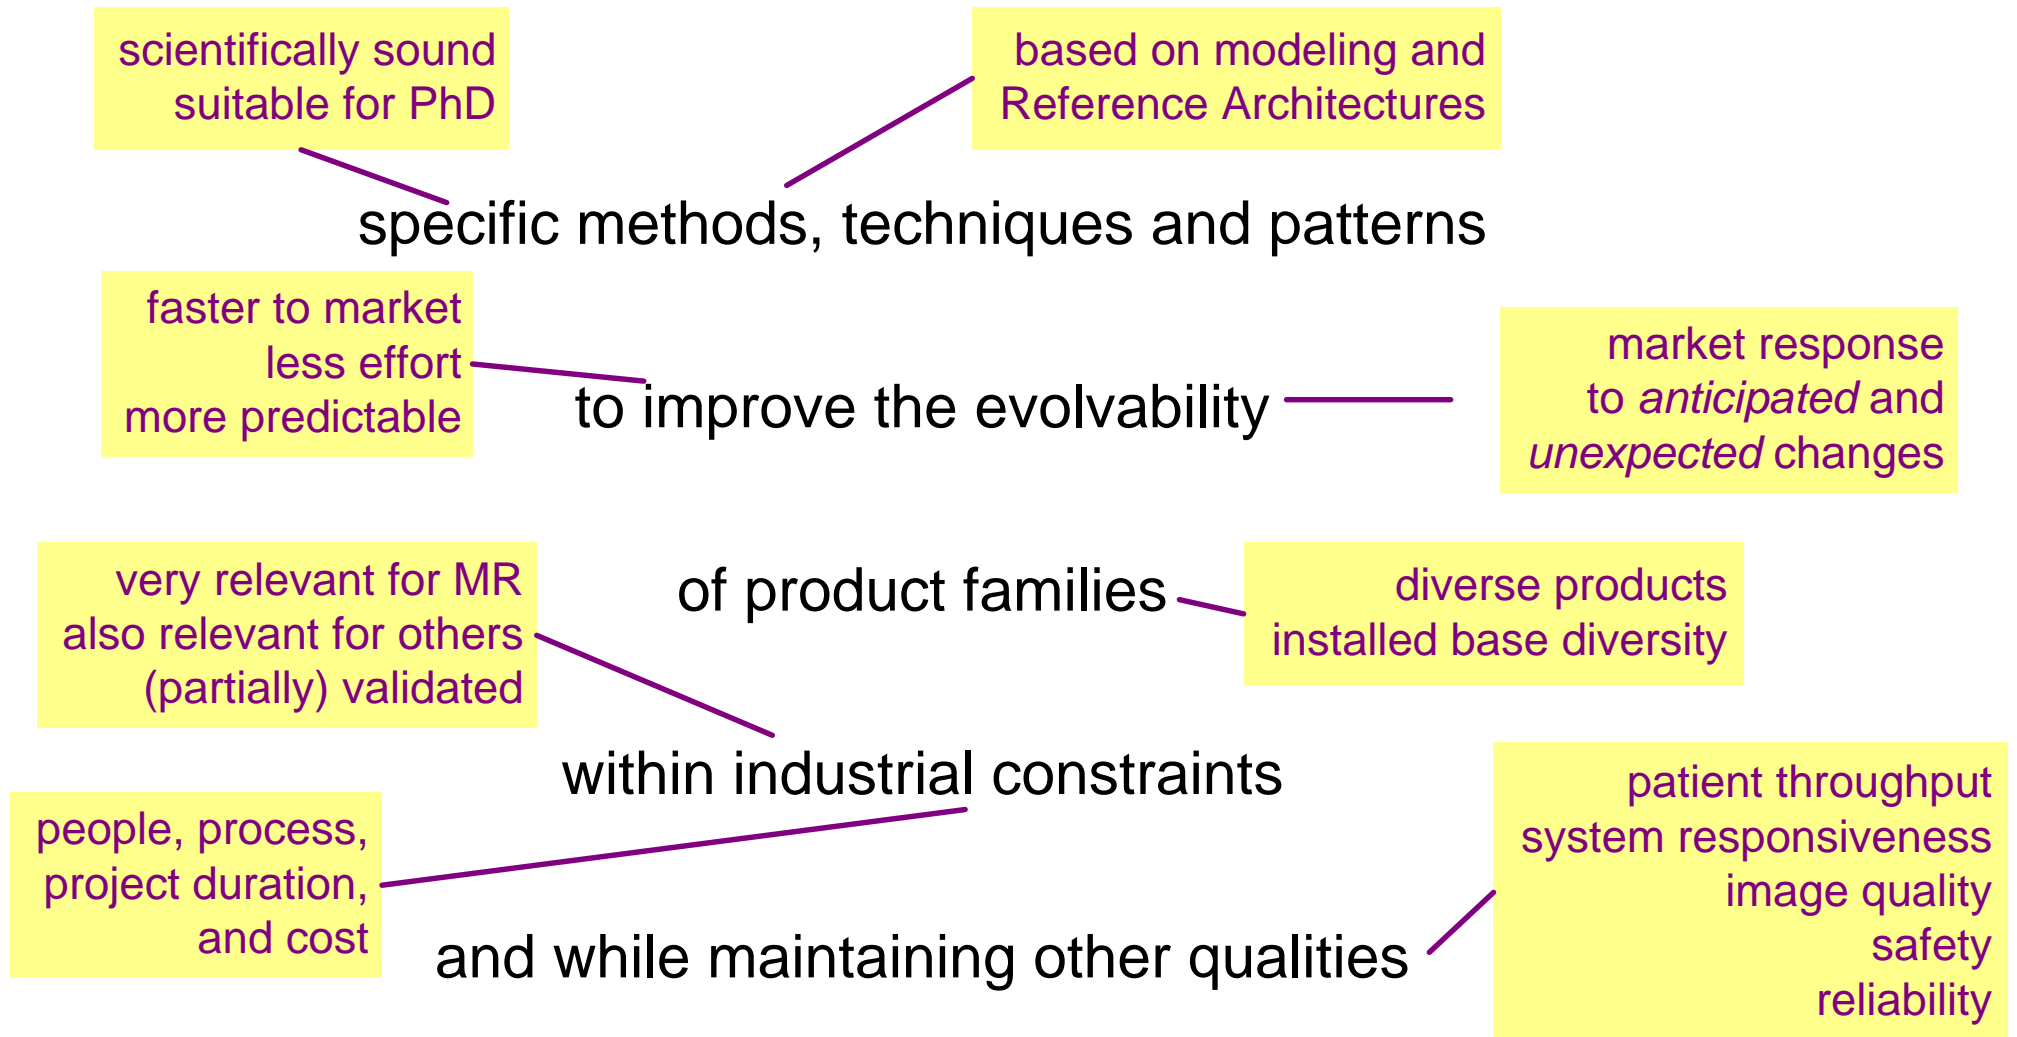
scientifically sound
suitable for PhD

based on modeling and
Reference Architectures

specific methods, techniques and patterns

faster to market
less effort
more predictable

to improve the evolvability

market response
to *anticipated* and
*unexpected* changes

very relevant for MR
also relevant for others
(partially) validated

of product families

diverse products
installed base diversity

within industrial constraints

people, process,
project duration,
and cost

and while maintaining other qualities

patient throughput
system responsiveness
image quality
safety
reliability